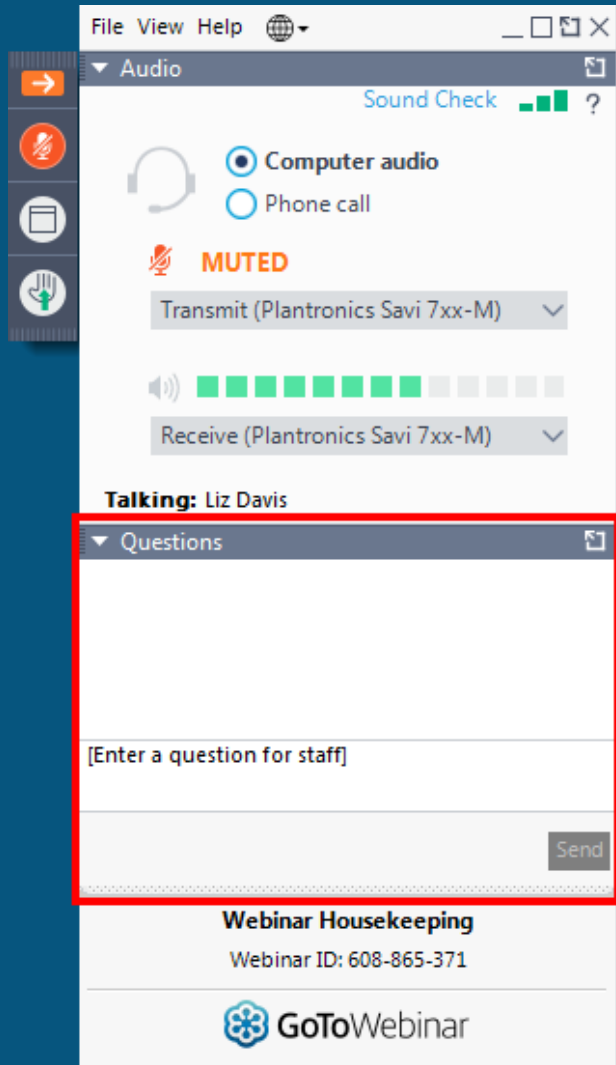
File View Help

Audio

Sound Check ?

Computer audio

Phone call

MUTED

Transmit (Plantronics Savi 7xx-M)

Receive (Plantronics Savi 7xx-M)

Talking: Liz Davis

Questions

[Enter a question for staff]

Send

Webinar Housekeeping

Webinar ID: 608-865-371

GoToWebinar